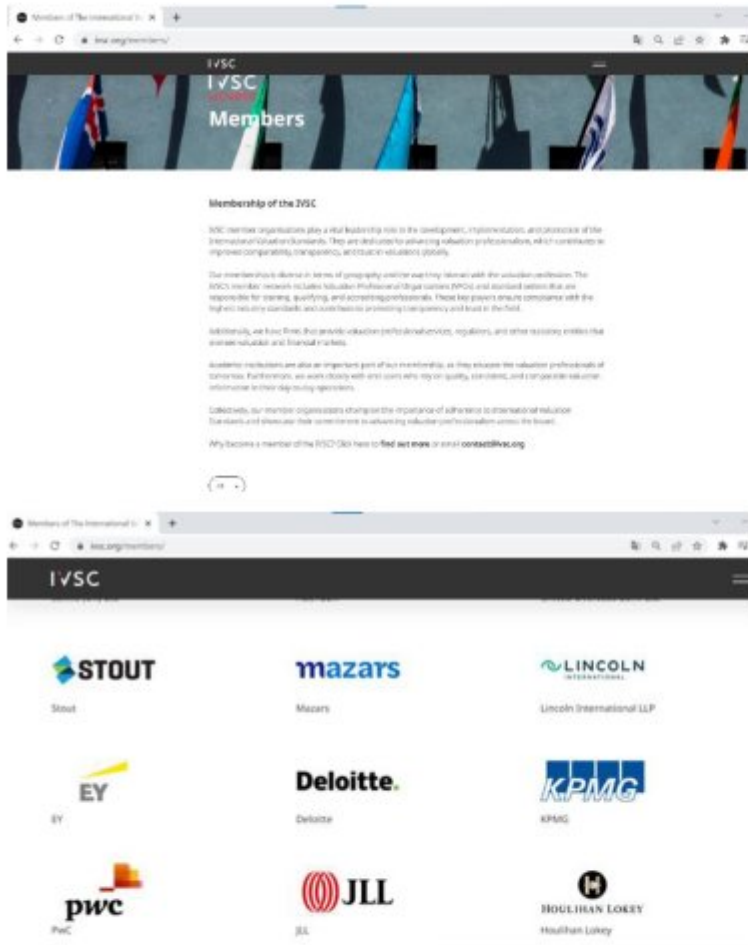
Members of The International V ×  +

ivsc.org/members/

IVSC

IVSC

Members

Membership of the IVSC

IVSC member organisations play a vital leadership role in the development, implementation, and promotion of the International Valuation Standards. They are dedicated to advancing valuation professionalism, which contributes to improved comparability, transparency, and trust in valuations globally.

Our membership is diverse in terms of geography and the way they interact with the valuation profession. The IVSC's member network includes Valuation Professional Organisations (VPOs) and standard setters that are responsible for training, qualifying, and accrediting professionals. These key players ensure compliance with the highest industry standards and contribute to promoting transparency and trust in the field.

Additionally, we have firms that provide valuation professional services, regulators, and other statutory entities that oversee valuation and financial markets.

Academic institutions are also an important part of our membership, as they educate the valuation professionals of tomorrow. Furthermore, we work closely with end users who rely on quality, consistent, and comparable valuation information in their day-to-day operations.

Collectively, our member organisations champion the importance of adherence to International Valuation Standards and showcase their commitment to advancing valuation professionalism across the board.

Why become a member of the IVSC? Click here to find out more or email contact@ivsc.org

Members of The International V ×  +

ivsc.org/members/

IVSC

STOUT

Stout

mazars

Mazars

LINCOLN INTERNATIONAL

Lincoln International LLP

EY

EY

Deloitte.

Deloitte

KPMG

KPMG

pwc

PwC

JLL

JLL

HOULIHAN LOKEY

Houlihan Lokey